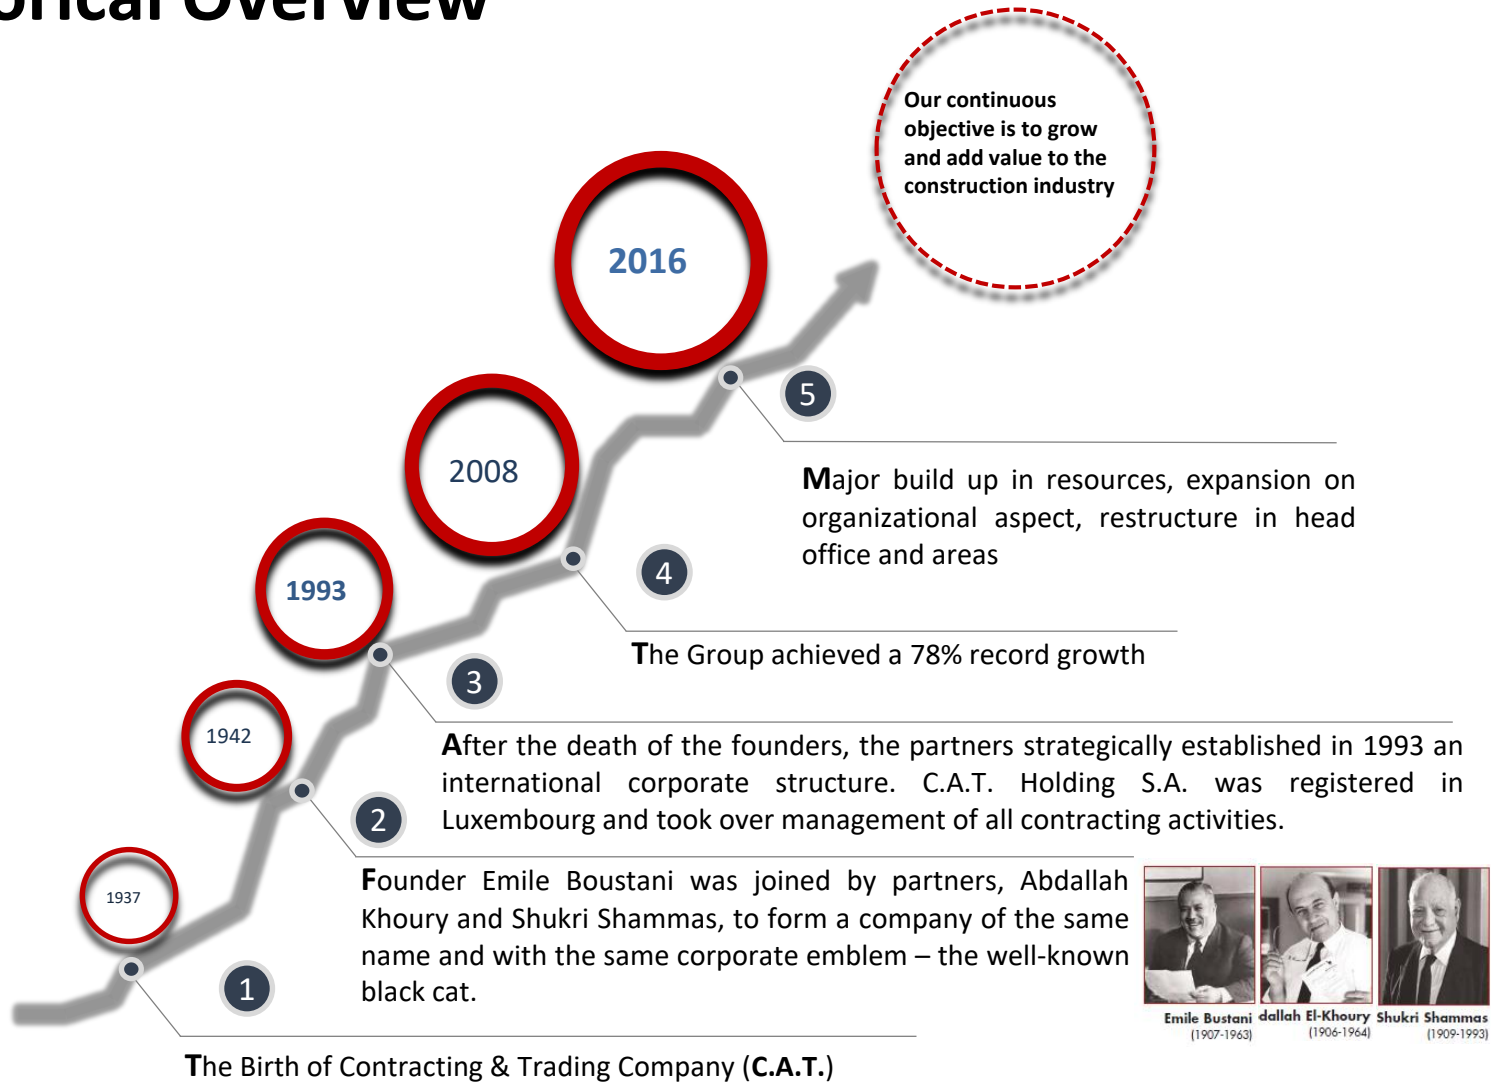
orical Overview

Our continuous objective is to grow and add value to the construction industry

2016

2008

1993

1942

1937

5

Major build up in resources, expansion on organizational aspect, restructure in head office and areas

4

The Group achieved a 78% record growth

3

After the death of the founders, the partners strategically established in 1993 an international corporate structure. C.A.T. Holding S.A. was registered in Luxembourg and took over management of all contracting activities.

2

Founder Emile Boustani was joined by partners, Abdallah Khoury and Shukri Shammas, to form a company of the same name and with the same corporate emblem – the well-known black cat.

Emile Bustani (1907-1963) dallah El-Khoury (1906-1964) Shukri Shammas (1909-1993)

1

The Birth of Contracting & Trading Company (C.A.T.)